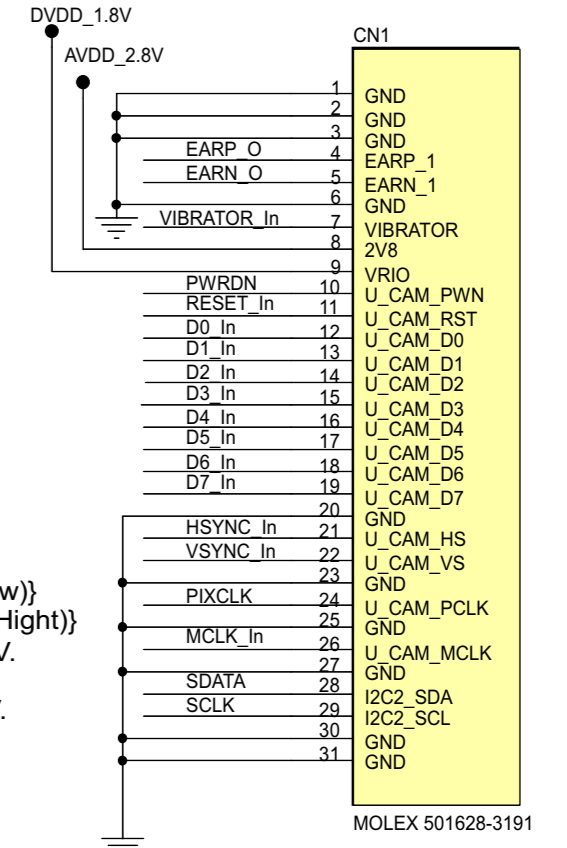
DVDD_1.8V
AVDD_2.8V
CN1

| Pin | Net | Connector |
|---|---|---|
| 1 | | GND |
| 2 | | GND |
| 3 | | GND |
| 4 | EARP_O | EARP_1 |
| 5 | EARN_O | EARN_1 |
| 6 | | GND |
| 7 | VIBRATOR_In | VIBRATOR |
| 8 | | 2V8 |
| 9 | | VRIO |
| 10 | PWRDN | U_CAM_PWN |
| 11 | RESET_In | U_CAM_RST |
| 12 | D0_In | U_CAM_D0 |
| 13 | D1_In | U_CAM_D1 |
| 14 | D2_In | U_CAM_D2 |
| 15 | D3_In | U_CAM_D3 |
| 16 | D4_In | U_CAM_D4 |
| 17 | D5_In | U_CAM_D5 |
| 18 | D6_In | U_CAM_D6 |
| 19 | D7_In | U_CAM_D7 |
| 20 | | GND |
| 21 | HSYNC_In | U_CAM_HS |
| 22 | VSYNC_In | U_CAM_VS |
| 23 | | GND |
| 24 | PIXCLK | U_CAM_PCLK |
| 25 | | GND |
| 26 | MCLK_In | U_CAM_MCLK |
| 27 | | GND |
| 28 | SDATA | I2C2_SDA |
| 29 | SCLK | I2C2_SCL |
| 30 | | GND |
| 31 | | GND |

w)}
Hight)}
V.
V.

MOLEX 501628-3191